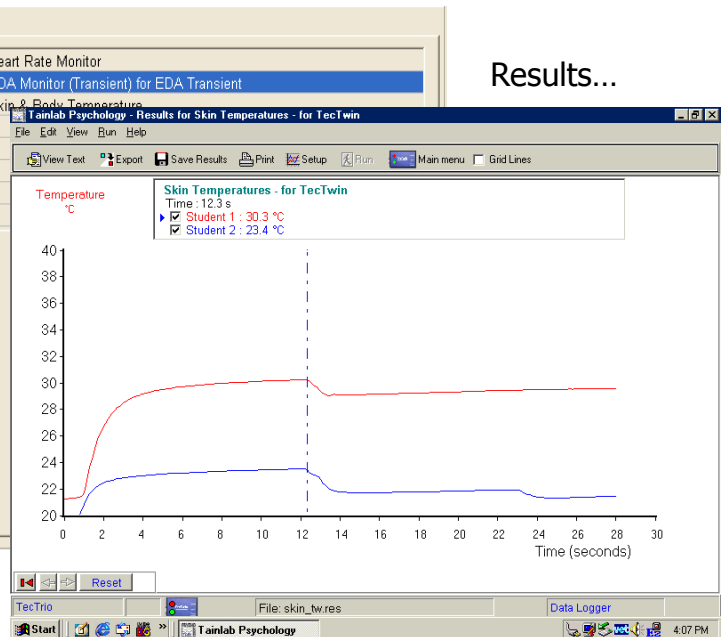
eart Rate Monitor
DA Monitor (Transient) for EDA Transient
kin & Body Temperature

Results…

Tainlab Psychology - Results for Skin Temperatures - for TecTwin

File Edit View Run Help

View Text Export Save Results Print Setup Run Main menu Grid Lines

Temperature
°C

Skin Temperatures - for TecTwin
Time : 12.3 s
Student 1 : 30.3 °C
Student 2 : 23.4 °C

40
38
36
34
32
30
28
26
24
22
20

0 2 4 6 8 10 12 14 16 18 20 22 24 26 28 30
Time (seconds)

Reset

TecTrio
File: skin_tw.res
Data Logger

Start Tainlab Psychology 4:07 PM